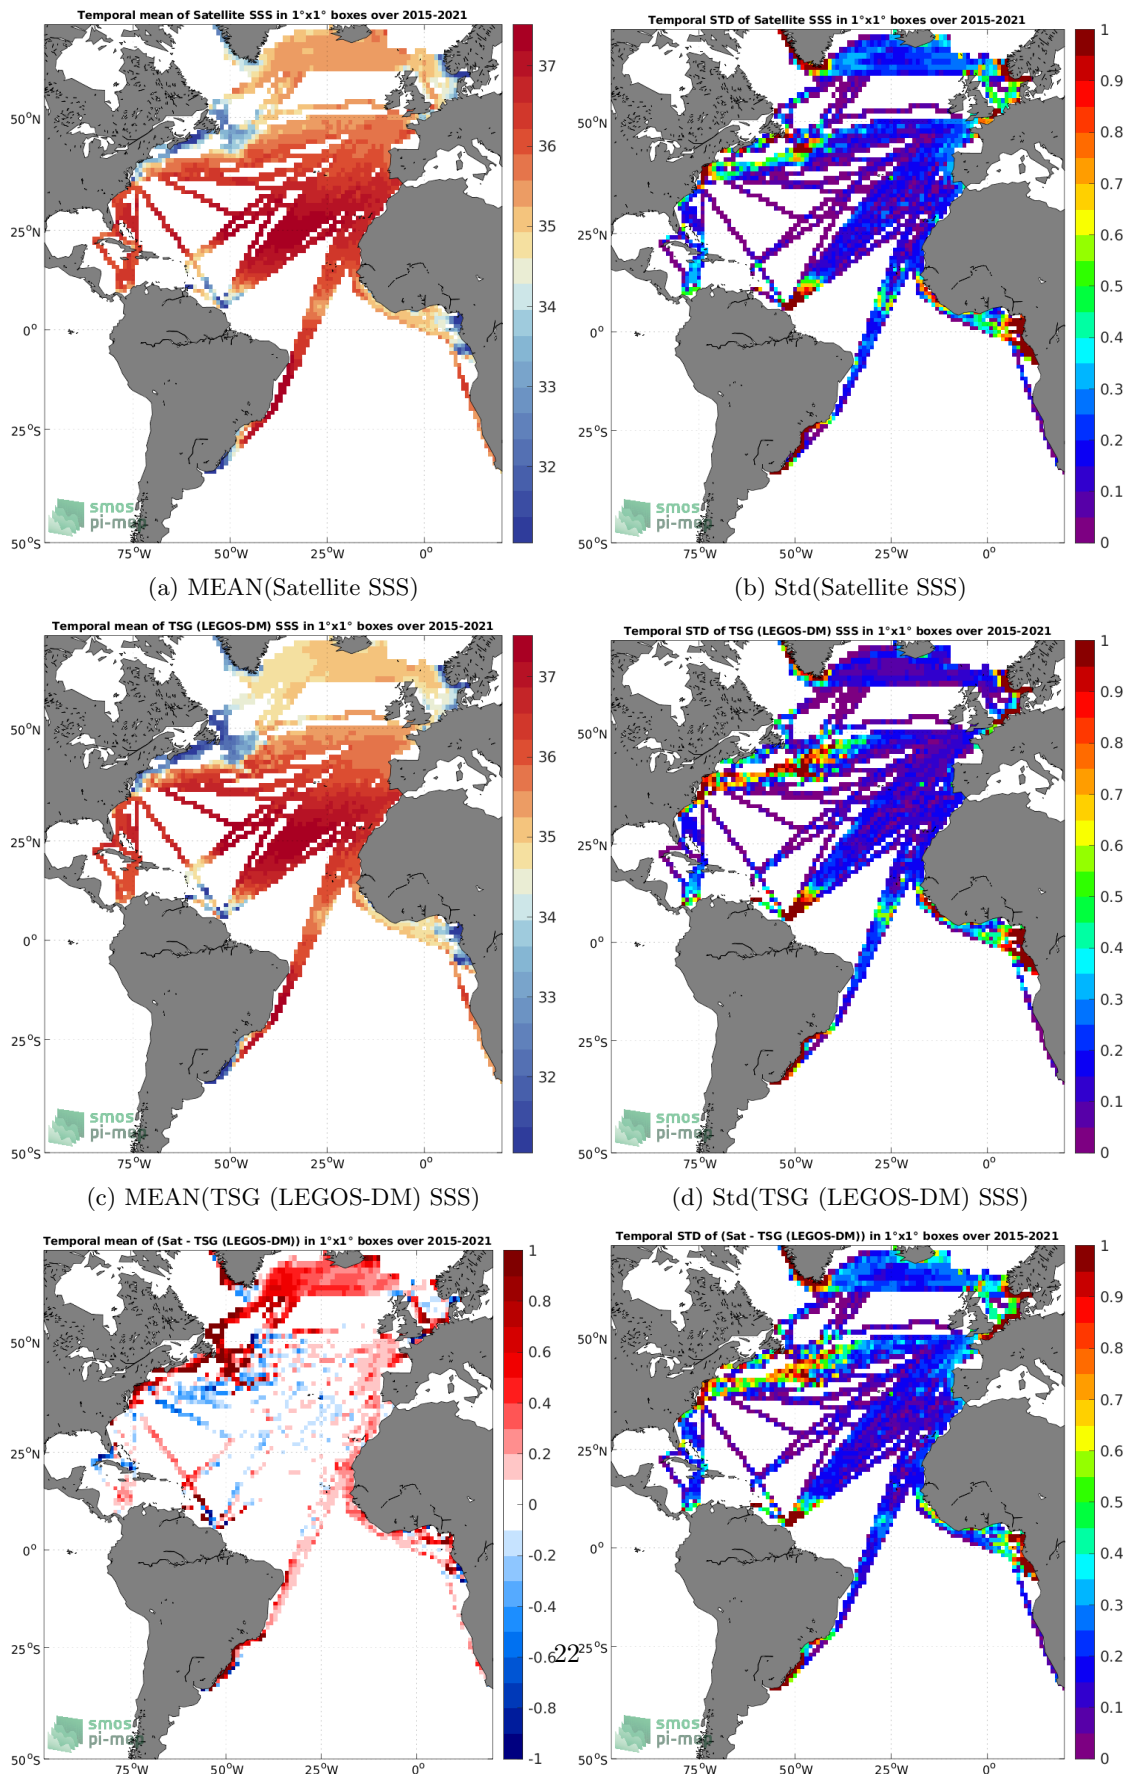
Temporal mean of Satellite SSS in 1°x1° boxes over 2015-2021

37
36
35
34
33
32

50°N
25°N
0°
25°S
50°S
75°W 50°W 25°W 0°

smos pi-mep

(a) MEAN(Satellite SSS)

Temporal STD of Satellite SSS in 1°x1° boxes over 2015-2021

1
0.9
0.8
0.7
0.6
0.5
0.4
0.3
0.2
0.1
0

50°N
25°N
0°
25°S
50°S
75°W 50°W 25°W 0°

smos pi-mep

(b) Std(Satellite SSS)

Temporal mean of TSG (LEGOS-DM) SSS in 1°x1° boxes over 2015-2021

37
36
35
34
33
32

50°N
25°N
0°
25°S
50°S
75°W 50°W 25°W 0°

smos pi-mep

(c) MEAN(TSG (LEGOS-DM) SSS)

Temporal STD of TSG (LEGOS-DM) SSS in 1°x1° boxes over 2015-2021

1
0.9
0.8
0.7
0.6
0.5
0.4
0.3
0.2
0.1
0

50°N
25°N
0°
25°S
50°S
75°W 50°W 25°W 0°

smos pi-mep

(d) Std(TSG (LEGOS-DM) SSS)

Temporal mean of (Sat - TSG (LEGOS-DM)) in 1°x1° boxes over 2015-2021

1
0.8
0.6
0.4
0.2
0
-0.2
-0.4
-0.6
-0.8
-1

50°N
25°N
0°
25°S
50°S
75°W 50°W 25°W 0°

smos pi-mep

22

Temporal STD of (Sat - TSG (LEGOS-DM)) in 1°x1° boxes over 2015-2021

1
0.9
0.8
0.7
0.6
0.5
0.4
0.3
0.2
0.1
0

50°N
25°N
0°
25°S
50°S
75°W 50°W 25°W 0°

smos pi-mep